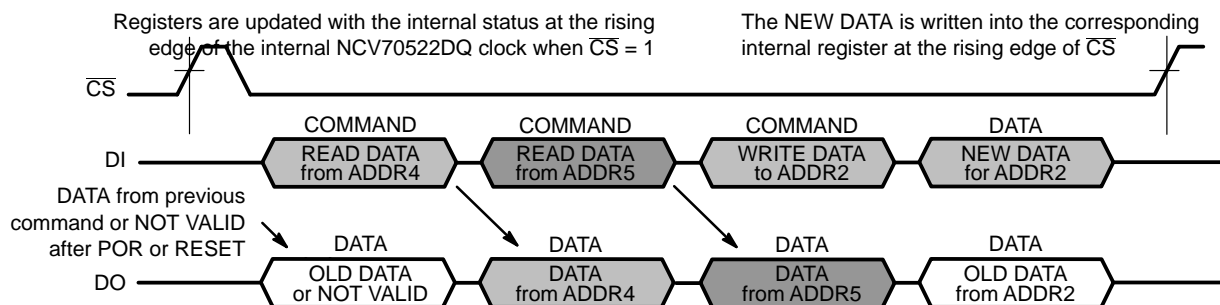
Registers are updated with the internal status at the rising edge of the internal NCV70522DQ clock when $\overline{CS}$ = 1

The NEW DATA is written into the corresponding internal register at the rising edge of $\overline{CS}$

$\overline{CS}$

COMMAND
COMMAND
COMMAND
DATA

DI
READ DATA from ADDR4
READ DATA from ADDR5
WRITE DATA to ADDR2
NEW DATA for ADDR2

DATA from previous command or NOT VALID after POR or RESET

DATA
DATA
DATA
DATA

DO
OLD DATA or NOT VALID
DATA from ADDR4
DATA from ADDR5
OLD DATA from ADDR2